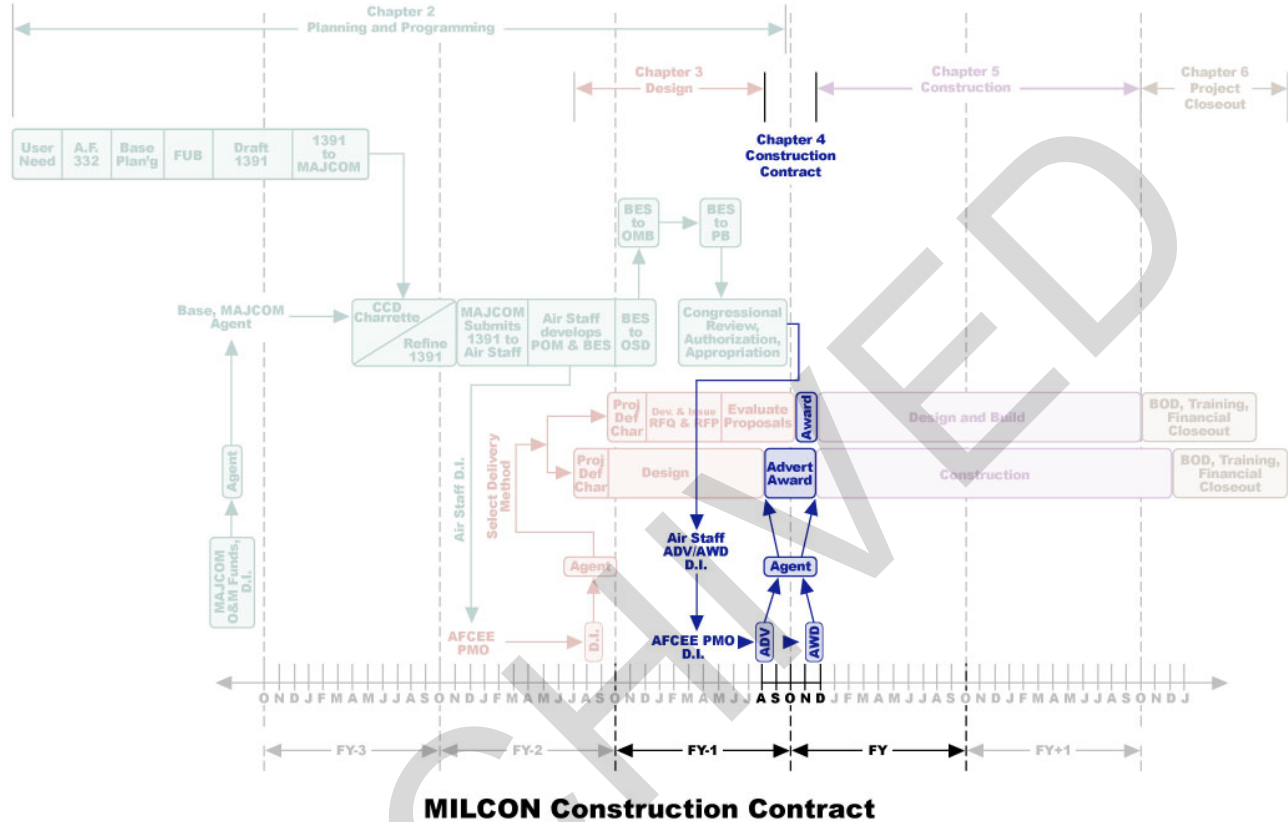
Chapter 2
Planning and Programming

Chapter 3
Design

Chapter 5
Construction

Chapter 6
Project
Closeout

Chapter 4
Construction
Contract

User Need | A.F. 332 | Base Plan'g | FUB | Draft 1391 | 1391 to MAJCOM

BES to OMB

BES to PB

Base, MAJCOM Agent

CCD Charrette
Refine 1391

MAJCOM Submits 1391 to Air Staff

Air Staff develops POM & BES

BES to OSD

Congressional Review, Authorization, Appropriation

Proj Def Char

Dev. & Issue RFQ & RFP

Evaluate Proposals

Award

Design and Build

BOD, Training, Financial Closeout

Proj Def Char

Design

Advert Award

Construction

BOD, Training, Financial Closeout

Agent

Air Staff D.I.

Select Delivery Method

MAJCOM O&M Funds, D.I.

Agent

Air Staff ADV/AWD D.I.

Agent

AFCEE PMO

D.I.

AFCEE PMO D.I.

ADV

AWD

O N D J F M A M J J A S O N D J F M A M J J A S O N D J F M A M J J A S O N D J F M A M J J A S O N D J F M A M J J A S O N D J

FY-3

FY-2

FY-1

FY

FY+1

MILCON Construction Contract

ARCHIVED